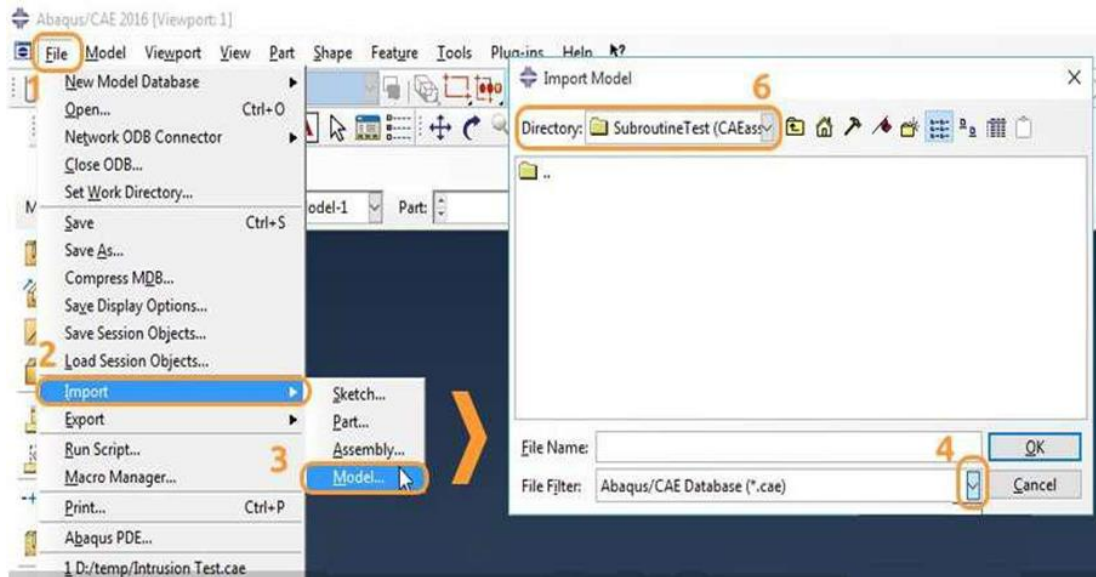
Abaqus/CAE 2016 [Viewport: 1]

File Model Viewport View Part Shape Feature Tools Plug-ins Help

1

New Model Database
Open... Ctrl+O
Network ODB Connector
Close ODB...
Set Work Directory...
Save Ctrl+S
Save As...
Compress MDB...
Save Display Options...
Save Session Objects...
2 Load Session Objects...
Import
Export
Run Script...
Macro Manager...
Print... Ctrl+P
Abaqus PDE...
1 D:/temp/Intrusion Test.cae

odel-1 Part:

Sketch...
Part...
Assembly...
3 Model...

Import Model

6

Directory: SubroutineTest (CAEass

..

File Name:
File Filter: Abaqus/CAE Database (*.cae)

4

OK
Cancel